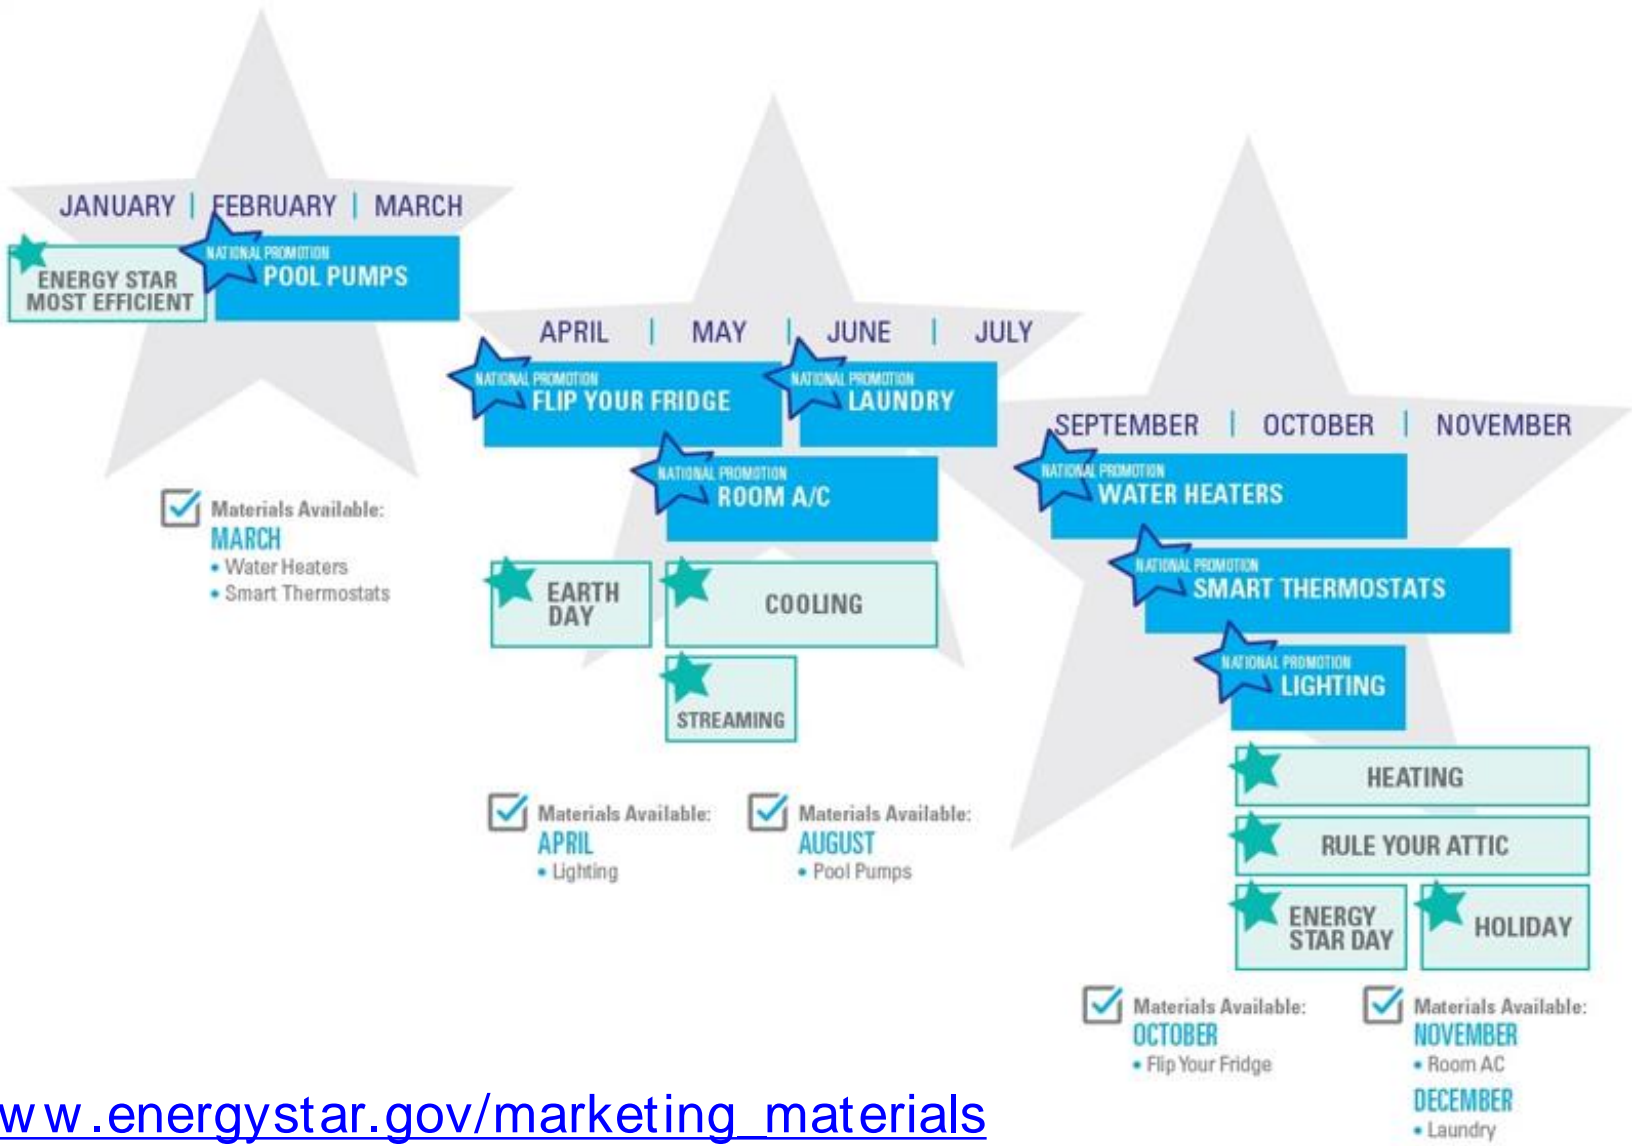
JANUARY | FEBRUARY | MARCH

ENERGY STAR MOST EFFICIENT

NATIONAL PROMOTION
POOL PUMPS

Materials Available:
MARCH
• Water Heaters
• Smart Thermostats

APRIL | MAY | JUNE | JULY

NATIONAL PROMOTION
FLIP YOUR FRIDGE

NATIONAL PROMOTION
LAUNDRY

NATIONAL PROMOTION
ROOM A/C

EARTH DAY

COOLING

STREAMING

Materials Available:
APRIL
• Lighting

Materials Available:
AUGUST
• Pool Pumps

SEPTEMBER | OCTOBER | NOVEMBER

NATIONAL PROMOTION
WATER HEATERS

NATIONAL PROMOTION
SMART THERMOSTATS

NATIONAL PROMOTION
LIGHTING

HEATING

RULE YOUR ATTIC

ENERGY STAR DAY

HOLIDAY

Materials Available:
OCTOBER
• Flip Your Fridge

Materials Available:
NOVEMBER
• Room AC
DECEMBER
• Laundry

ww.energystar.gov/marketing_materials